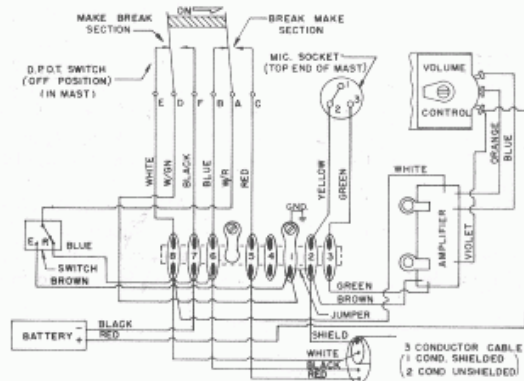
ON

MAKE BREAK SECTION

BREAK MAKE SECTION

D.P.D.T. SWITCH (OFF POSITION) (IN MAST)

E D F B A C

MIC. SOCKET (TOP END OF MAST)

1 2

VOLUME

CONTROL

WHITE

W/GN

BLACK

BLUE

W/R

RED

YELLOW

GREEN

ORANGE

BLUE

WHITE

GND

E R

BLUE

SWITCH

BROWN

8 7 6 5 4 1 2 3

AMPLIFIER

VIOLET

GREEN

BROWN

JUMPER

BATTERY - +

BLACK

RED

SHIELD

WHITE

BLACK

RED

3 CONDUCTOR CABLE (1 COND. SHIELDED) (2 COND UNSHIELDED)